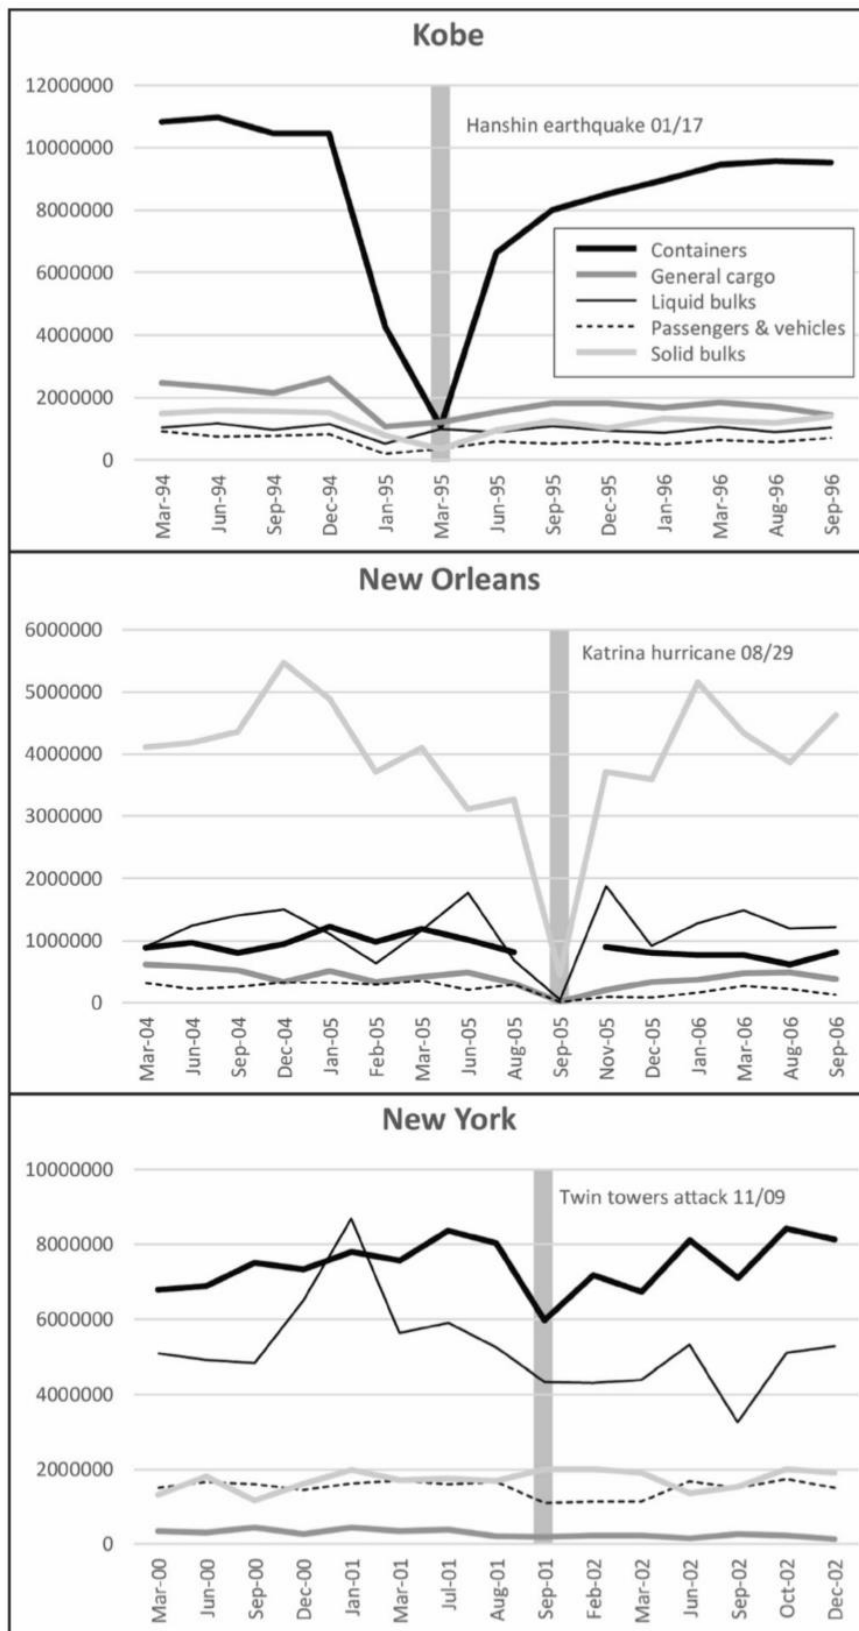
Kobe

12000000
10000000
8000000
6000000
4000000
2000000
0

Hanshin earthquake 01/17

Containers
General cargo
Liquid bulks
Passengers & vehicles
Solid bulks

Mar-94 Jun-94 Sep-94 Dec-94 Jan-95 Mar-95 Jun-95 Sep-95 Dec-95 Jan-96 Mar-96 Aug-96 Sep-96

New Orleans

6000000
5000000
4000000
3000000
2000000
1000000
0

Katrina hurricane 08/29

Mar-04 Jun-04 Sep-04 Dec-04 Jan-05 Feb-05 Mar-05 Jun-05 Aug-05 Sep-05 Nov-05 Dec-05 Jan-06 Mar-06 Aug-06 Sep-06

New York

10000000
8000000
6000000
4000000
2000000
0

Twin towers attack 11/09

Mar-00 Jun-00 Sep-00 Dec-00 Jan-01 Mar-01 Jul-01 Aug-01 Sep-01 Feb-02 Mar-02 Jun-02 Sep-02 Oct-02 Dec-02